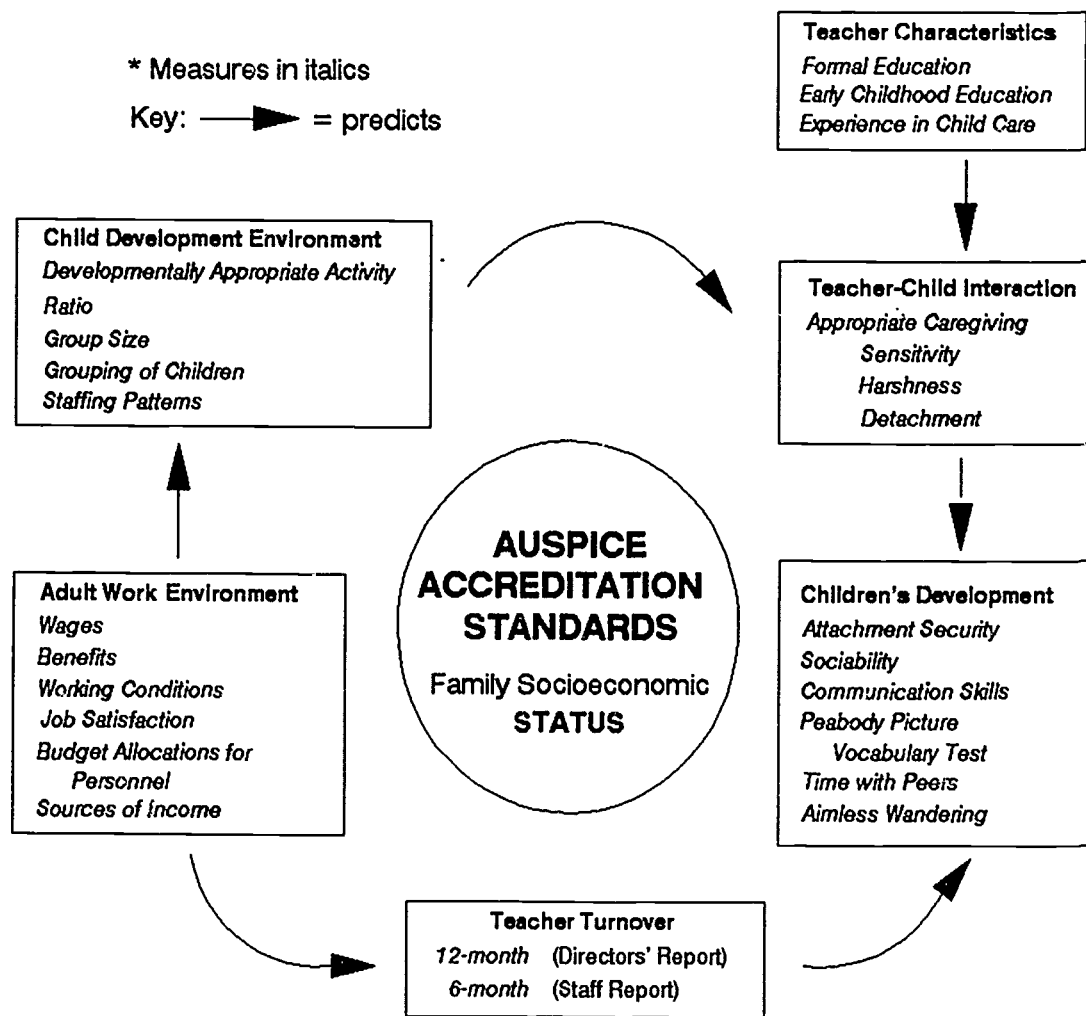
* Measures in italics

Key: ——▶ = predicts

Teacher Characteristics
Formal Education
Early Childhood Education
Experience in Child Care

Child Development Environment
Developmentally Appropriate Activity
Ratio
Group Size
Grouping of Children
Staffing Pattems

Teacher-Child Interaction
Appropriate Caregiving
Sensitivity
Harshness
Detachment

AUSPICE
ACCREDITATION
STANDARDS

Family Socioeconomic
STATUS

Adult Work Environment
Wages
Benefits
Working Conditions
Job Satisfaction
Budget Allocations for Personnel
Sources of Income

Children's Development
Attachment Security
Sociability
Communication Skills
Peabody Picture Vocabulary Test
Time with Peers
Aimless Wandering

Teacher Turnover
12-month (Directors' Report)
6-month (Staff Report)